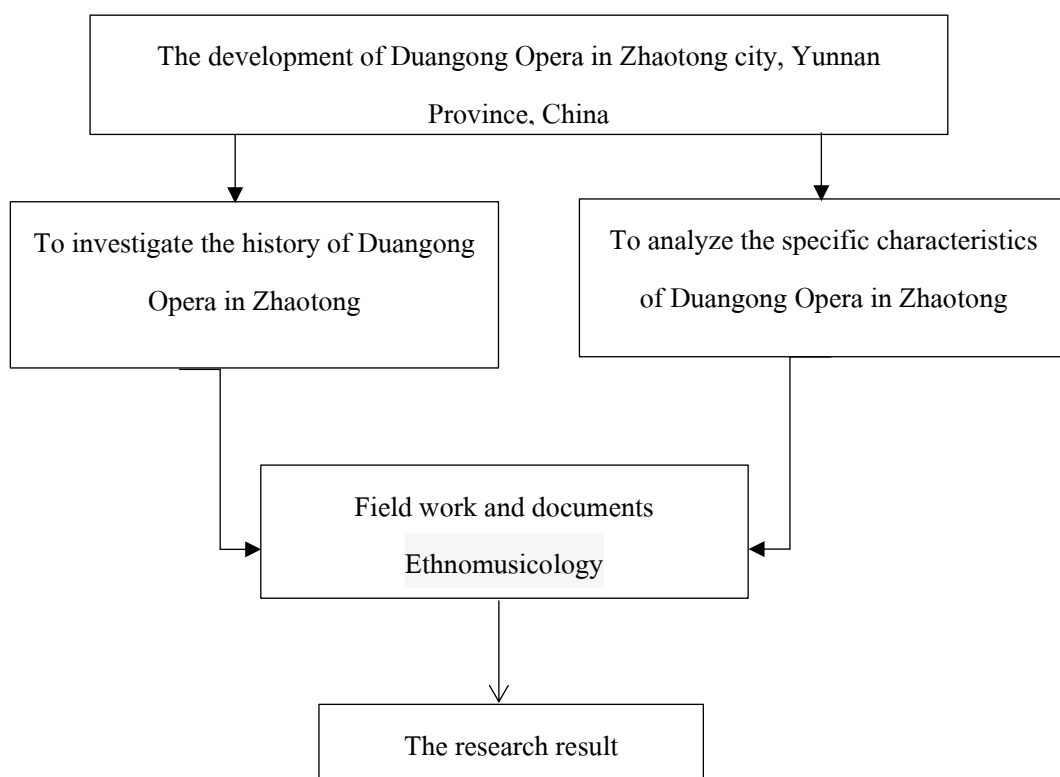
The development of Duangong Opera in Zhaotong city, Yunnan Province, China

To investigate the history of Duangong Opera in Zhaotong

To analyze the specific characteristics of Duangong Opera in Zhaotong

Field work and documents
Ethnomusicology

The research result